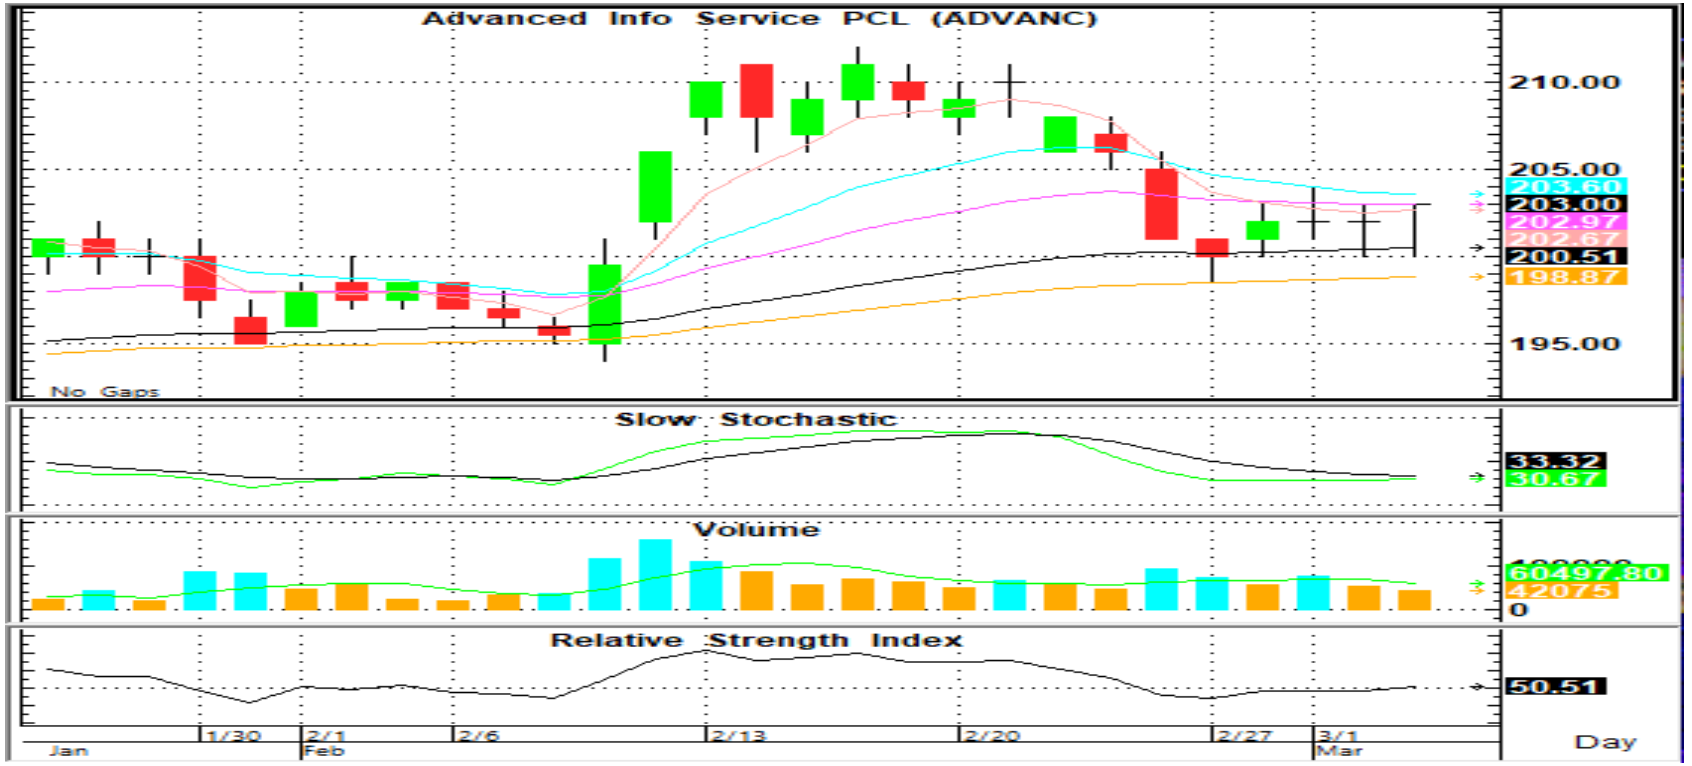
Advanced Info Service PCL (ADVANC)

210.00
205.00
203.60
203.00
202.97
202.67
200.51
198.87
195.00

No Gaps

Slow Stochastic

33.32
30.67

Volume

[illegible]
60497.80
42075
0

Relative Strength Index

50.51

1/30
2/1
2/6
2/13
2/20
2/27
3/1
Jan
Feb
Mar
Day